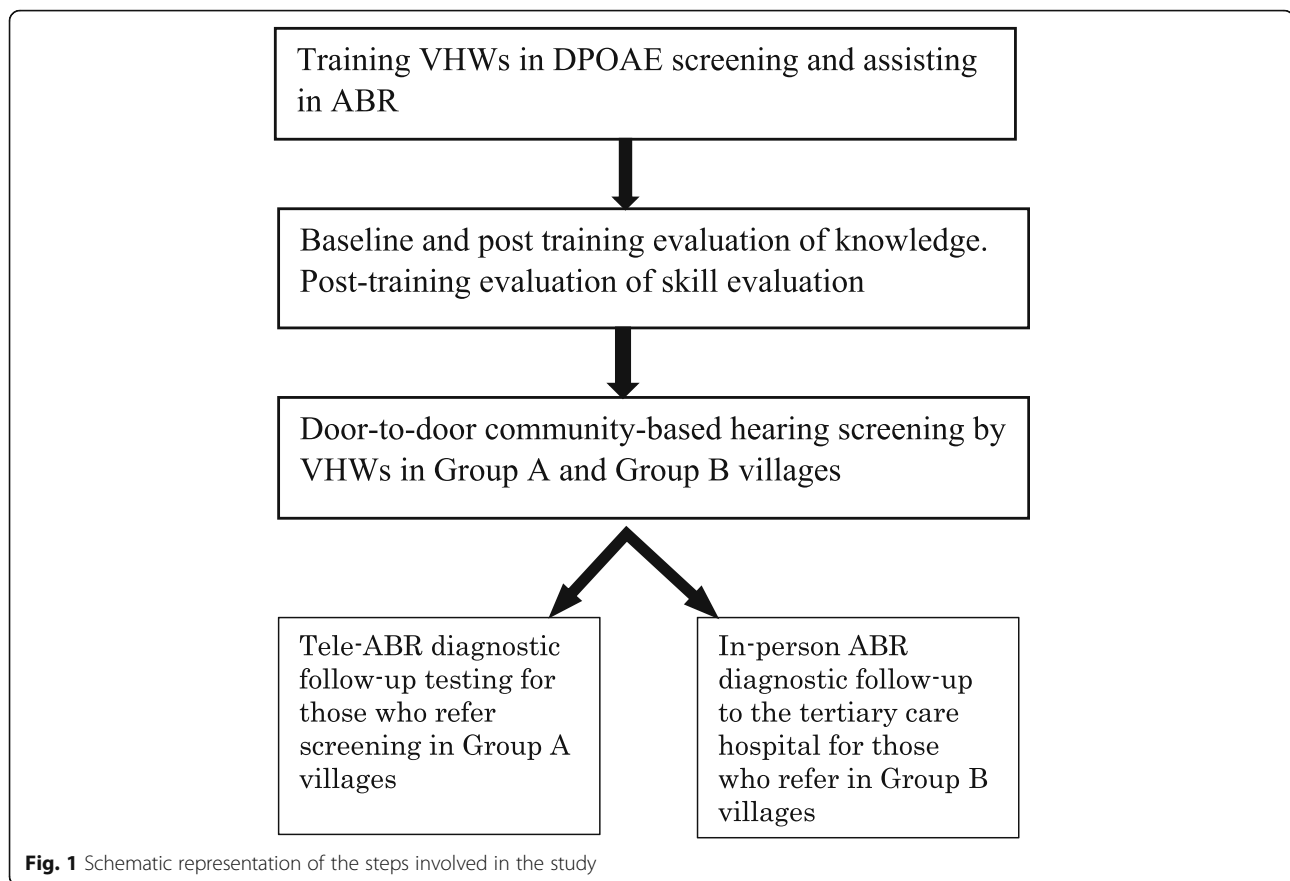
Training VHWs in DPOAE screening and assisting in ABR

Baseline and post training evaluation of knowledge. Post-training evaluation of skill evaluation

Door-to-door community-based hearing screening by VHWs in Group A and Group B villages

Tele-ABR diagnostic follow-up testing for those who refer screening in Group A villages

In-person ABR diagnostic follow-up to the tertiary care hospital for those who refer in Group B villages

**Fig. 1** Schematic representation of the steps involved in the study